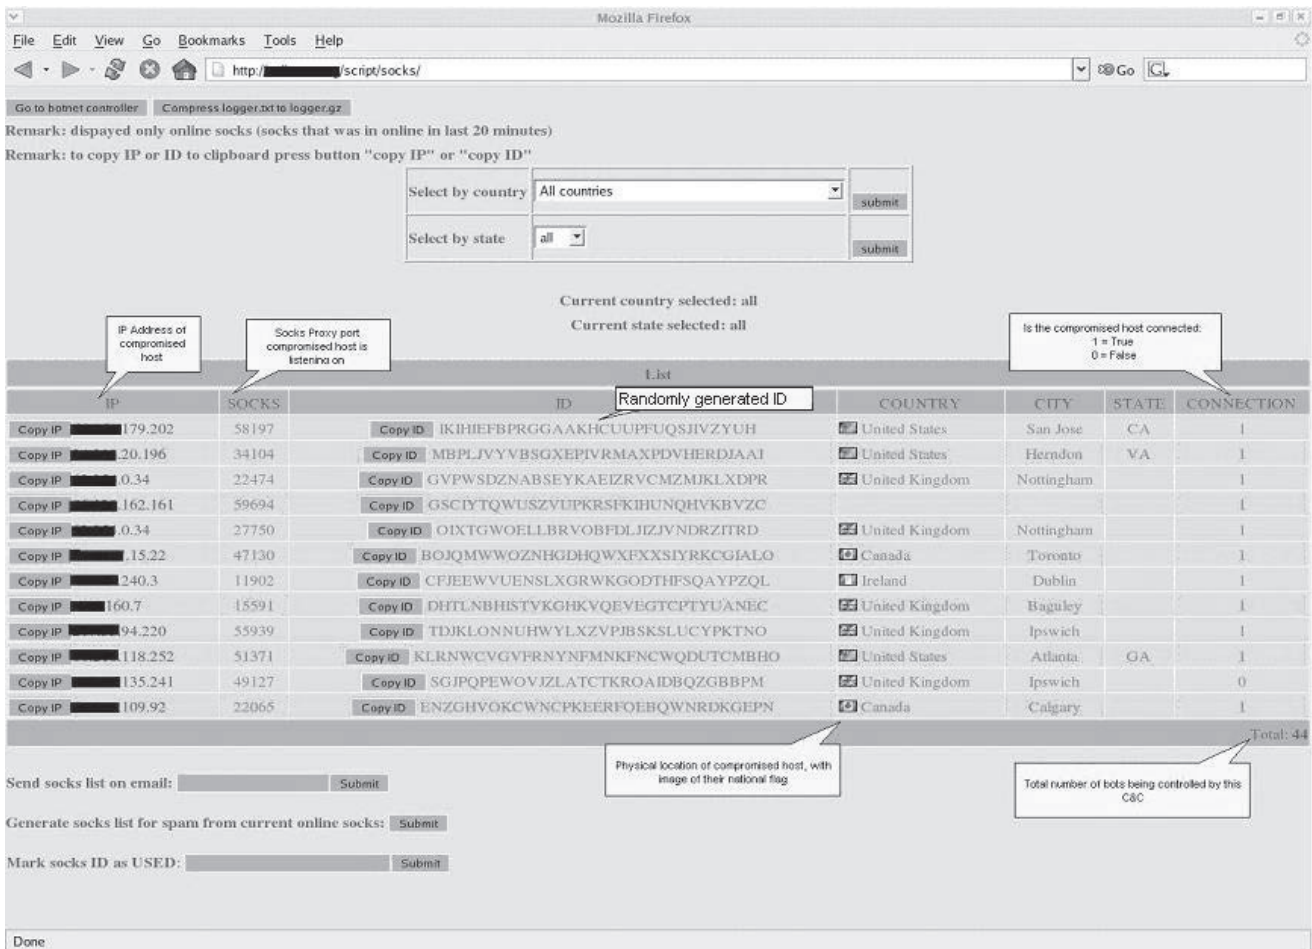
Mozilla Firefox

File Edit View Go Bookmarks Tools Help

http://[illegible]/script/socks/

Go

Go to botnet controller Compress logger.txt to logger.gz

Remark: dispayed only online socks (socks that was in online in last 20 minutes)

Remark: to copy IP or ID to clipboard press button "copy IP" or "copy ID"

| Select by country | All countries | submit |
|---|---|---|
| Select by state | all | submit |

Current country selected: all

Current state selected: all

IP Address of compromised host

Socks Proxy port compromised host is listening on

Is the compromised host connected: 1 = True 0 = False

List

Randomly generated ID

| IP | SOCKS | ID | COUNTRY | CITY | STATE | CONNECTION |
|---|---|---|---|---|---|---|
| Copy IP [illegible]179.202 | 58197 | Copy ID IKIHIEFBPRGGAAKHCUUPFUQSJIVZYUH | United States | San Jose | CA | 1 |
| Copy IP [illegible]20.196 | 34104 | Copy ID MBPLJVYVBSGXEPIVRMAXPDVHERDJAAI | United States | Herndon | VA | 1 |
| Copy IP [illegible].0.34 | 22474 | Copy ID GVPWSDZNABSEYKAEIZRVCMZMJKLXDPR | United Kingdom | Nottingham | | 1 |
| Copy IP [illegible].162.161 | 59694 | Copy ID GSCIYTQWUSZVUPKRSFKIHUNQHVKBVZC | | | | 1 |
| Copy IP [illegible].0.34 | 27750 | Copy ID OIXTGWOELLBRVOBFDLJIZJVNDRZITRD | United Kingdom | Nottingham | | 1 |
| Copy IP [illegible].15.22 | 47130 | Copy ID BOJQMWWOZNHGDHQWXFXXSIYRKCGIALO | Canada | Toronto | | 1 |
| Copy IP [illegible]240.3 | 11902 | Copy ID CFJEEWVUENSLXGRWKGODTHFSQAYPZQL | Ireland | Dublin | | 1 |
| Copy IP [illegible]160.7 | 15591 | Copy ID DHTLNBHISTVKGHKVQEVEGTCPTYUANEC | United Kingdom | Baguley | | 1 |
| Copy IP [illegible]94.220 | 55939 | Copy ID TDJKLONNUHWYLXZVPJBSKSLUCYPKTNO | United Kingdom | Ipswich | | 1 |
| Copy IP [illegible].118.252 | 51371 | Copy ID KLRNWCVGVFRNYNFMNKFNCWQDUTCMBHO | United States | Atlanta | GA | 1 |
| Copy IP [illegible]135.241 | 49127 | Copy ID SGJPQPEWOVJZLATCTKROAIDBQZGBBPM | United Kingdom | Ipswich | | 0 |
| Copy IP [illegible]109.92 | 22065 | Copy ID ENZGHVOKCWNCPKEERFOEBQWNRDKGEPN | Canada | Calgary | | 1 |

Total: 44

Physical location of compromised host, with image of their national flag

Total number of bots being controlled by this C&C

Send socks list on email: Submit

Generate socks list for spam from current online socks: Submit

Mark socks ID as USED: Submit

Done